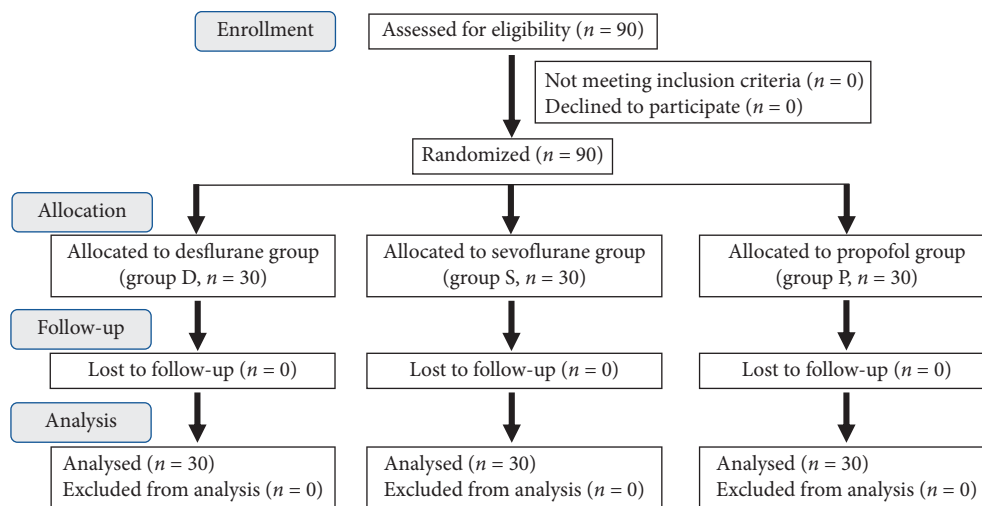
Enrollment

Assessed for eligibility ($n = 90$)

Not meeting inclusion criteria ($n = 0$)
Declined to participate ($n = 0$)

Randomized ($n = 90$)

Allocation

Allocated to desflurane group (group D, $n = 30$)

Allocated to sevoflurane group (group S, $n = 30$)

Allocated to propofol group (group P, $n = 30$)

Follow-up

Lost to follow-up ($n = 0$)

Lost to follow-up ($n = 0$)

Lost to follow-up ($n = 0$)

Analysis

Analysed ($n = 30$)
Excluded from analysis ($n = 0$)

Analysed ($n = 30$)
Excluded from analysis ($n = 0$)

Analysed ($n = 30$)
Excluded from analysis ($n = 0$)